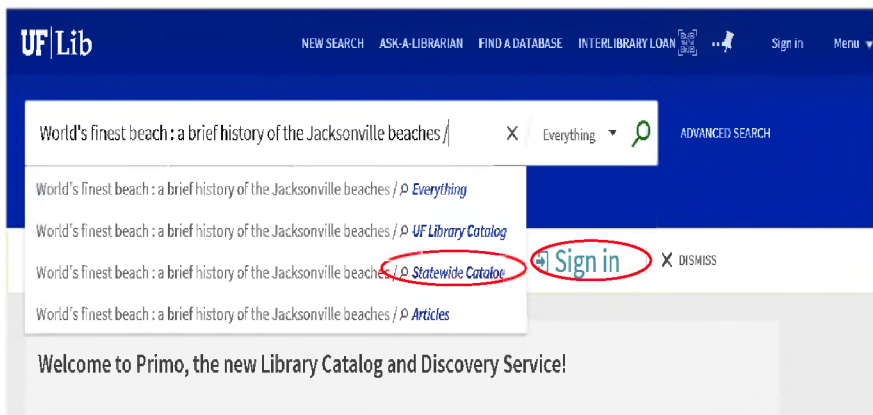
UF | Lib

NEW SEARCH ASK-A-LIBRARIAN FIND A DATABASE INTERLIBRARY LOAN Sign in Menu

World's finest beach : a brief history of the Jacksonville beaches /

Everything

ADVANCED SEARCH

World's finest beach : a brief history of the Jacksonville beaches / Everything

World's finest beach : a brief history of the Jacksonville beaches / UF Library Catalog

World's finest beach : a brief history of the Jacksonville beaches / Statewide Catalog

World's finest beach : a brief history of the Jacksonville beaches / Articles

Sign in

DISMISS

Welcome to Primo, the new Library Catalog and Discovery Service!